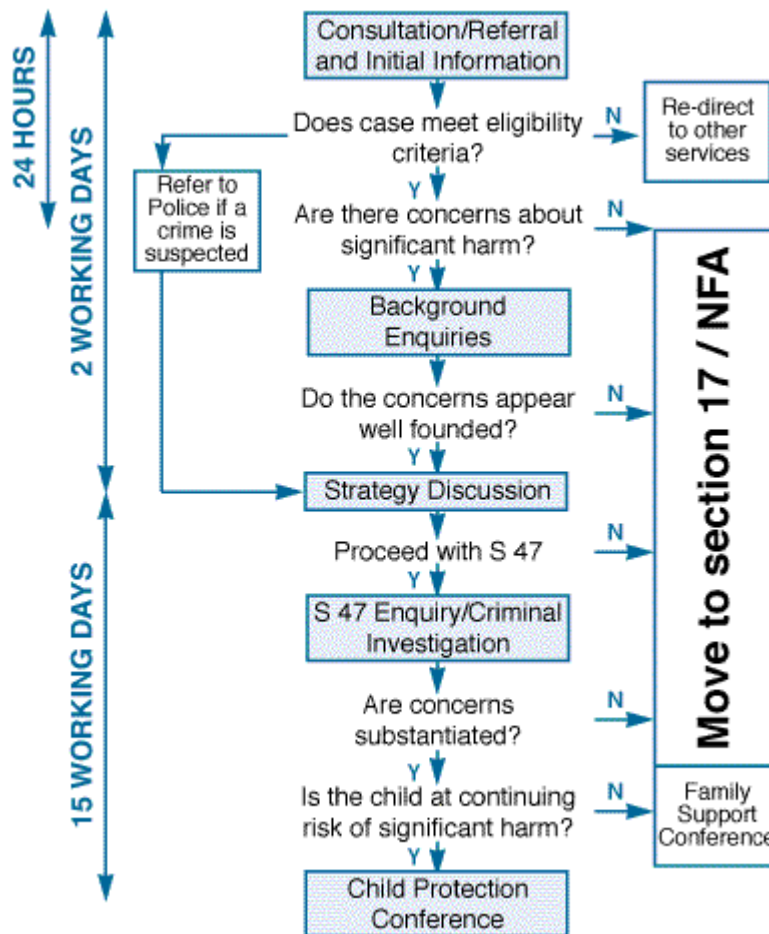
24 HOURS

2 WORKING DAYS

15 WORKING DAYS

Consultation/Referral and Initial Information

Does case meet eligibility criteria?

N

Re-direct to other services

Refer to Police if a crime is suspected

Y

Are there concerns about significant harm?

N

Y

Background Enquiries

Do the concerns appear well founded?

N

Y

Strategy Discussion

Proceed with S 47

N

Y

S 47 Enquiry/Criminal Investigation

Are concerns substantiated?

N

Y

Is the child at continuing risk of significant harm?

N

Y

Child Protection Conference

Move to section 17 / NFA

Family Support Conference